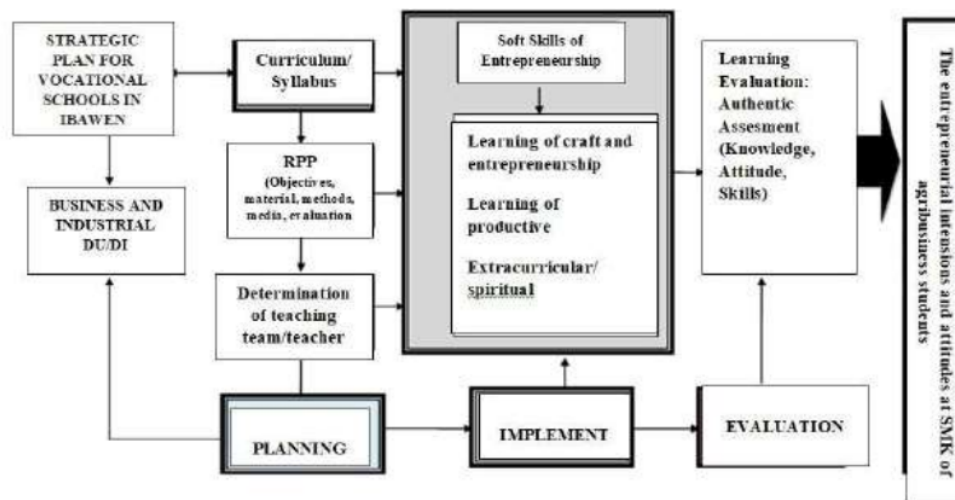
STRATEGIC PLAN FOR VOCATIONAL SCHOOLS IN IBAWEN

Curriculum/ Syllabus

Soft Skills of Entrepreneurship

Learning of craft and entrepreneurship

Learning of productive

Extracurricular/ spiritual

Learning Evaluation: Authentic Assesment (Knowledge, Attitude, Skills)

The entrepreneurial intensions and attitudes at SMK of agribusiness students

BUSINESS AND INDUSTRIAL DU/DI

RPP (Objectives, material, methods, media, evaluation

Determination of teaching team/teacher

PLANNING

IMPLEMENT

EVALUATION